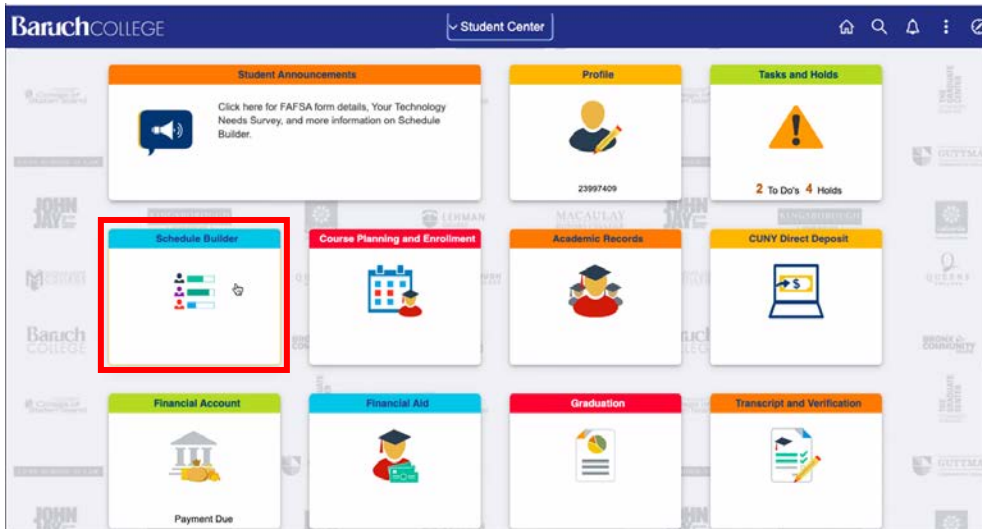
BaruchCOLLEGE

Student Center

Student Announcements

Click here for FAFSA form details, Your Technology Needs Survey, and more information on Schedule Builder.

Profile

23997409

Tasks and Holds

2 To Do's 4 Holds

Schedule Builder

Course Planning and Enrollment

Academic Records

CUNY Direct Deposit

Financial Account

Payment Due

Financial Aid

Graduation

Transcript and Verification